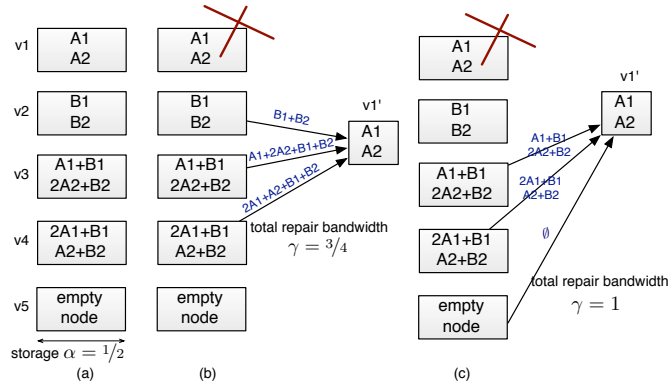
v1
A1
A2

v2
B1
B2

v3
A1+B1
2A2+B2

v4
2A1+B1
A2+B2

v5
empty
node

storage $\alpha = {}^1/_2$

(a)

A1
A2

B1
B2

A1+B1
2A2+B2

2A1+B1
A2+B2

empty
node

B1+B2
A1+2A2+B1+B2
2A1+A2+B1+B2

v1'
A1
A2

total repair bandwidth
$\gamma = {}^3/_4$

(b)

A1
A2

B1
B2

A1+B1
2A2+B2

2A1+B1
A2+B2

empty
node

A1+B1
2A2+B2
2A1+B1
A2+B2
$\emptyset$

v1'
A1
A2

total repair bandwidth
$\gamma = 1$

(c)